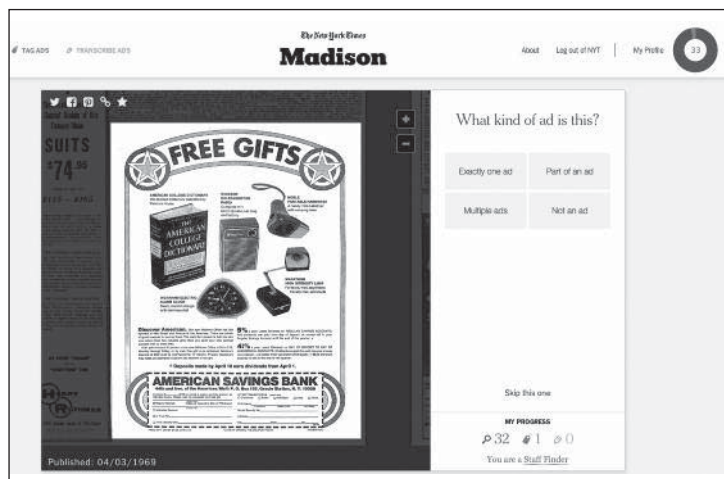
TAG ADS TRANSCRIBE ADS

The New York Times
Madison

About Log out of NYT My Profile 33

SUITS
$74.95

FREE GIFTS

AMERICAN COLLEGE DICTIONARY

AMERICAN SAVINGS BANK

Published: 04/03/1969

What kind of ad is this?

Exactly one ad
Part of an ad
Multiple ads
Not an ad

Skip this one

MY PROGRESS
32 1 0
You are a Staff Finder